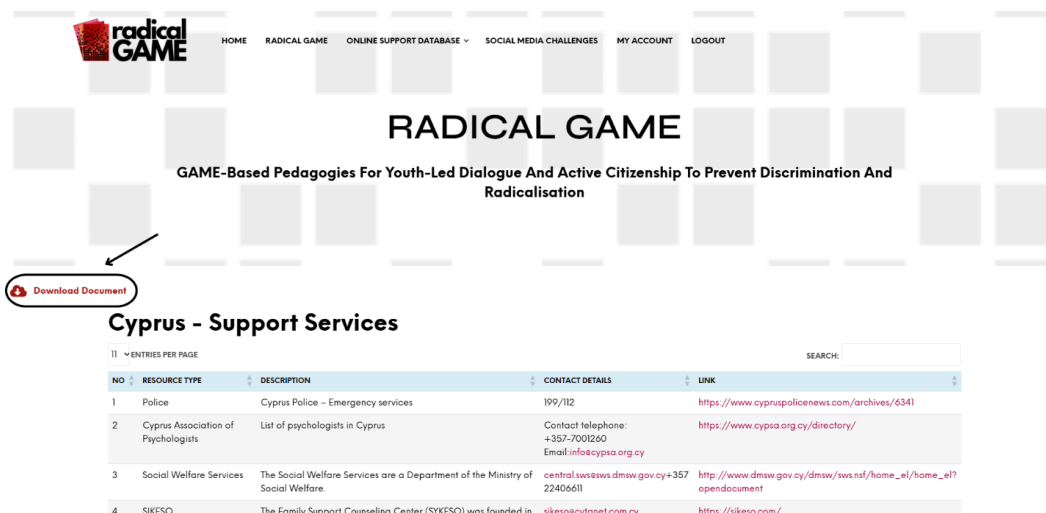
radical GAME

HOME RADICAL GAME ONLINE SUPPORT DATABASE SOCIAL MEDIA CHALLENGES MY ACCOUNT LOGOUT

RADICAL GAME

GAME-Based Pedagogies For Youth-Led Dialogue And Active Citizenship To Prevent Discrimination And Radicalisation

Download Document

Cyprus - Support Services

11 ENTRIES PER PAGE

SEARCH:

| NO | RESOURCE TYPE | DESCRIPTION | CONTACT DETAILS | LINK |
|---|---|---|---|---|
| 1 | Police | Cyprus Police – Emergency services | 199/112 | https://www.cypruspolicenews.com/archives/6341 |
| 2 | Cyprus Association of Psychologists | List of psychologists in Cyprus | Contact telephone: +357-7001260 Email:info@cypsa.org.cy | https://www.cypsa.org.cy/directory/ |
| 3 | Social Welfare Services | The Social Welfare Services are a Department of the Ministry of Social Welfare. | central.sws@sws.dmsw.gov.cy+357 22406611 | http://www.dmsw.gov.cy/dmsw/sws.nsf/home_el/home_el?opendocument |
| 4 | SIKESO | The Family Support Counseling Center (SYKESO) was founded in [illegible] | sikeso@cytanet.com.cy | https://sikeso.com/ |